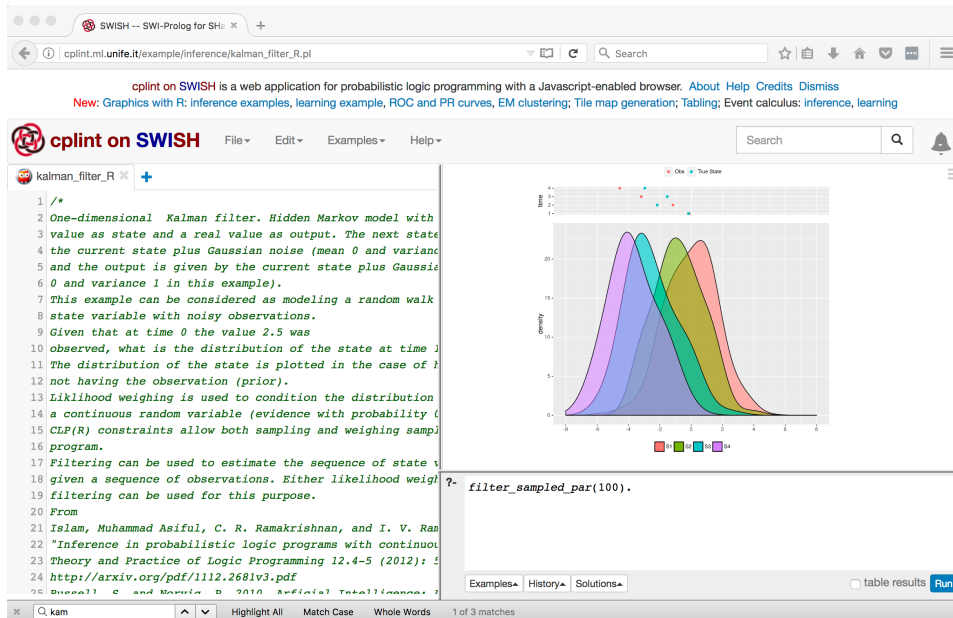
SWISH -- SWI-Prolog for SHa

cplint.ml.unife.it/example/inference/kalman_filter_R.pl

Search

cplint on SWISH is a web application for probabilistic logic programming with a Javascript-enabled browser. About Help Credits Dismiss

New: Graphics with R: inference examples, learning example, ROC and PR curves, EM clustering; Tile map generation; Tabling; Event calculus: inference, learning

cplint on SWISH File Edit Examples Help

Search

kalman_filter_R

1 /*
2 One-dimensional Kalman filter. Hidden Markov model with
value as state and a real value as output. The next state
the current state plus Gaussian noise (mean 0 and varian
and the output is given by the current state plus Gaussi
0 and variance 1 in this example).
3 This example can be considered as modeling a random walk
state variable with noisy observations.
4 Given that at time 0 the value 2.5 was
5 observed, what is the distribution of the state at time
6 The distribution of the state is plotted in the case of
not having the observation (prior).
7 Liklihood weighing is used to condition the distribution
a continuous random variable (evidence with probability
8 CLP(R) constraints allow both sampling and weighing sampl
program.
9 Filtering can be used to estimate the sequence of state
given a sequence of observations. Either likelihood weigh
filtering can be used for this purpose.
20 From
21 Islam, Muhammad Asiful, C. R. Ramakrishnan, and I. V. Ram
22 "Inference in probabilistic logic programs with continuo
23 Theory and Practice of Logic Programming 12.4-5 (2012): 5
24 http://arxiv.org/pdf/1112.2681v3.pdf

Obs True State

time

density

S1 S2 S3 S4

?- filter_sampled_par(100).

Examples History Solutions table results Run

kam Highlight All Match Case Whole Words 1 of 3 matches